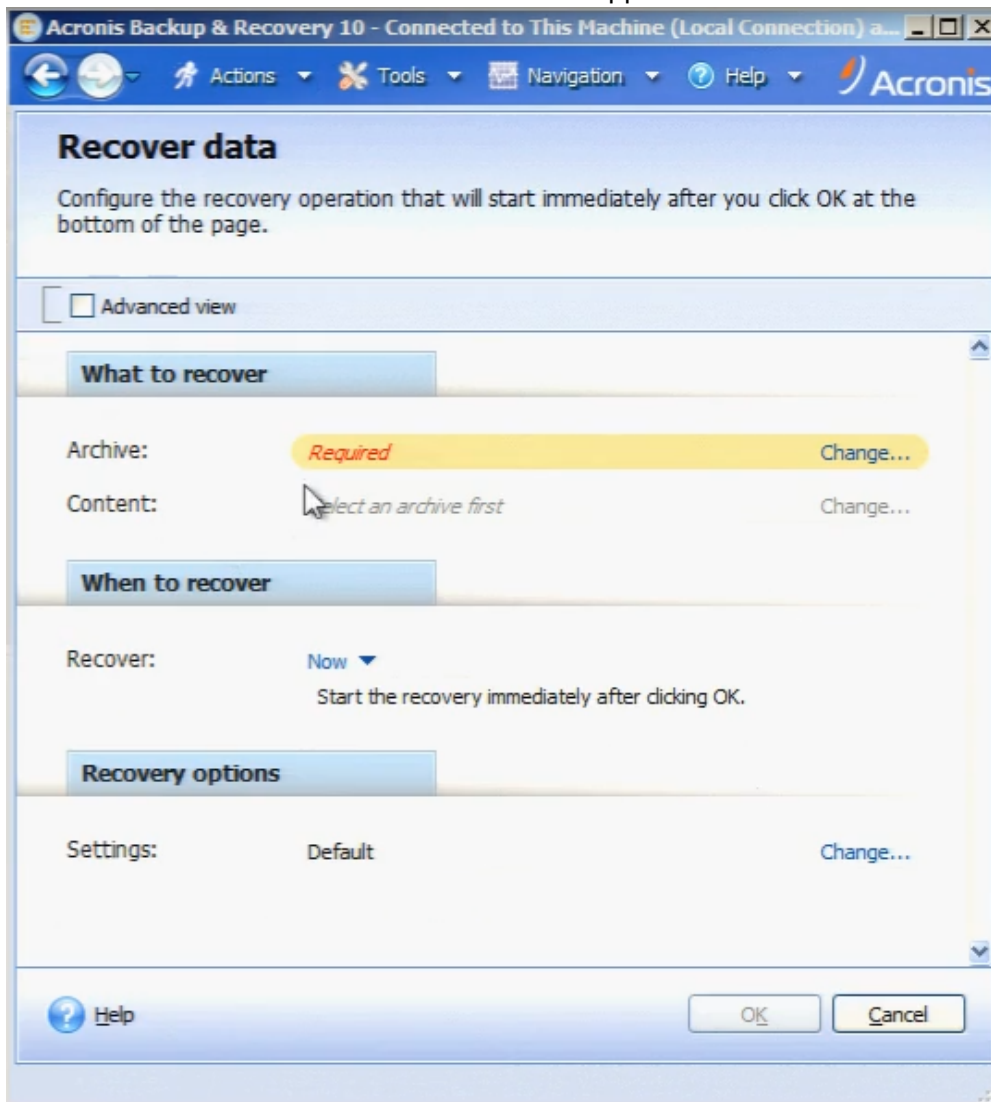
Acronis Backup & Recovery 10 - Connected to This Machine (Local Connection) a...

Actions Tools Navigation Help Acronis

Recover data

Configure the recovery operation that will start immediately after you click OK at the bottom of the page.

Advanced view

What to recover

Archive: Required Change...

Content: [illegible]elect an archive first Change...

When to recover

Recover: Now

Start the recovery immediately after clicking OK.

Recovery options

Settings: Default Change...

Help

OK Cancel